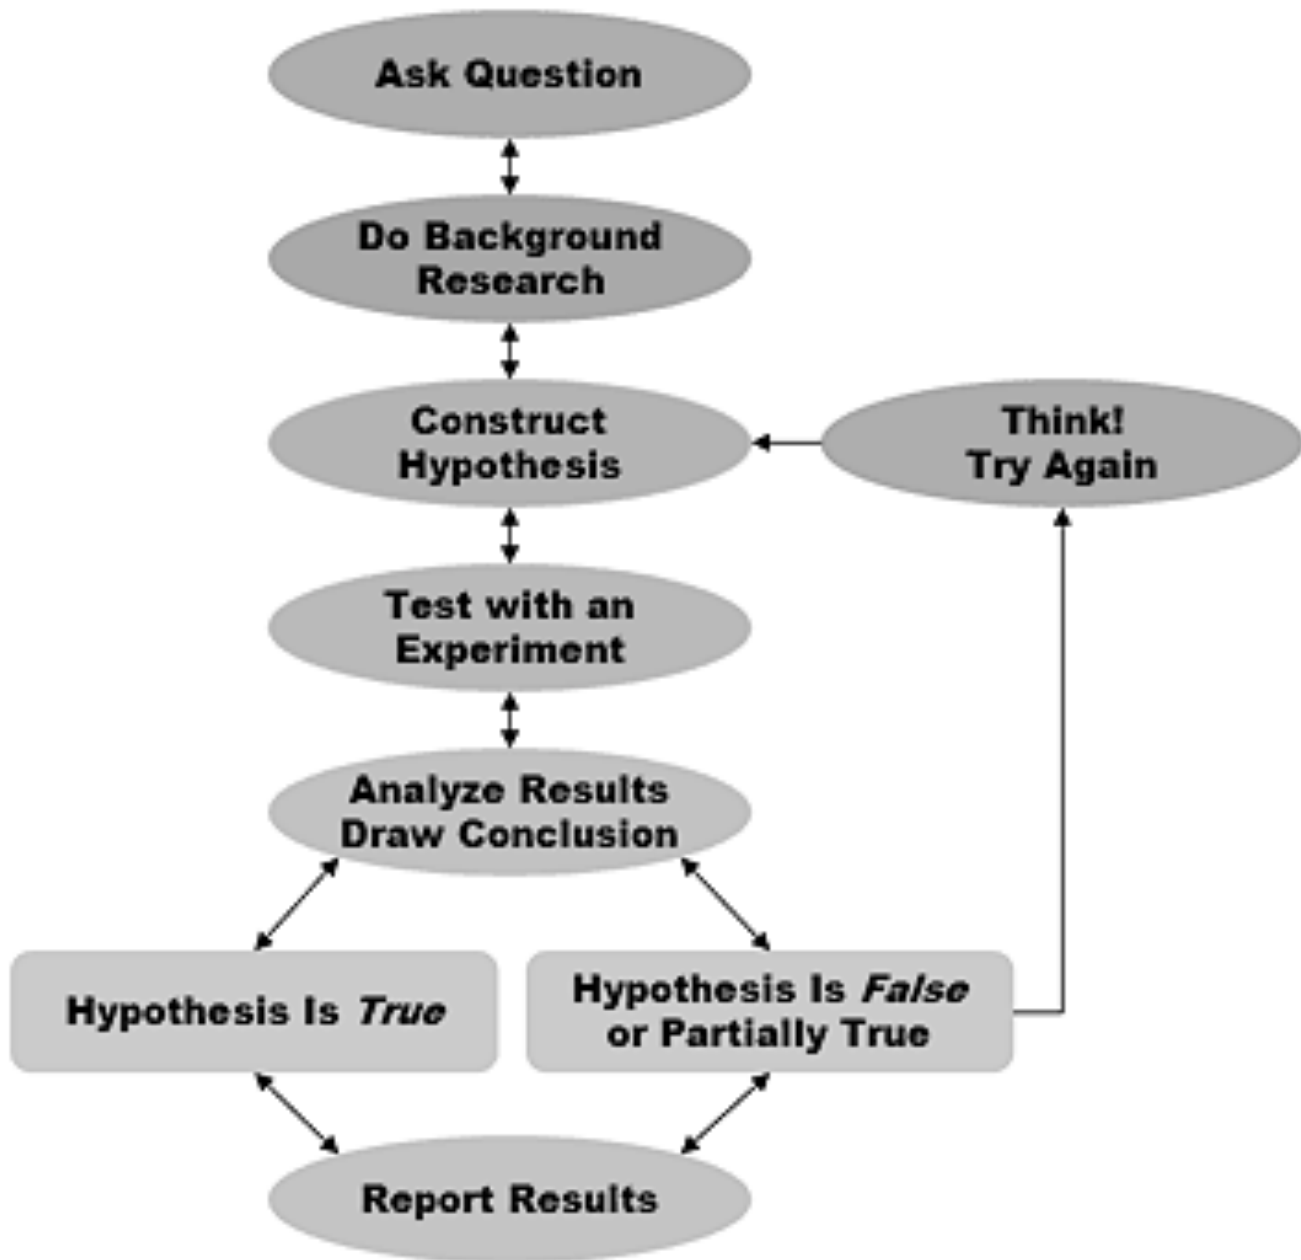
Ask Question

Do Background Research

Construct Hypothesis

Think! Try Again

Test with an Experiment

Analyze Results Draw Conclusion

Hypothesis Is *True*

Hypothesis Is *False* or Partially True

Report Results